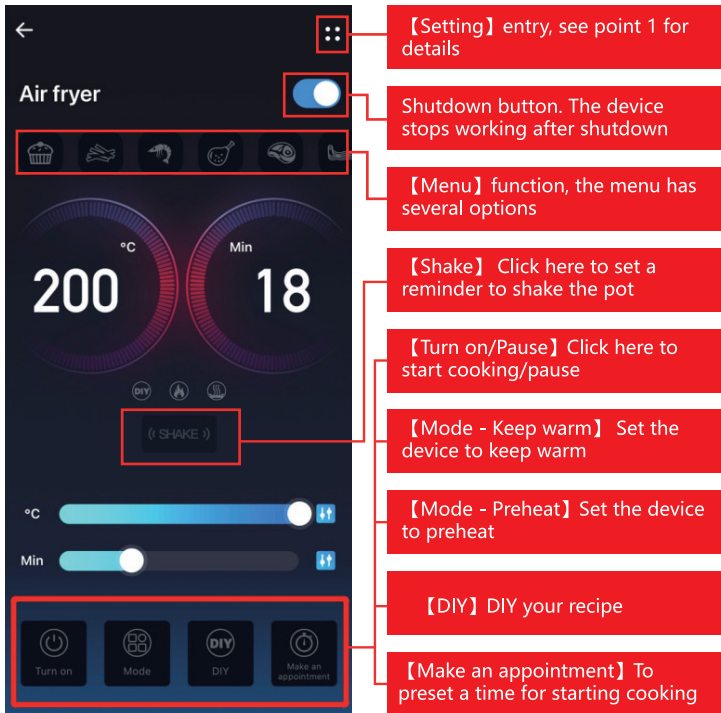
Air fryer

°C
200

Min
18

DIY

((SHAKE))

°C

Min

Turn on

Mode

DIY

Make an appointment

【Setting】entry, see point 1 for details

Shutdown button. The device stops working after shutdown

【Menu】function, the menu has several options

【Shake】 Click here to set a reminder to shake the pot

【Turn on/Pause】Click here to start cooking/pause

【Mode - Keep warm】 Set the device to keep warm

【Mode - Preheat】Set the device to preheat

【DIY】DIY your recipe

【Make an appointment】To preset a time for starting cooking